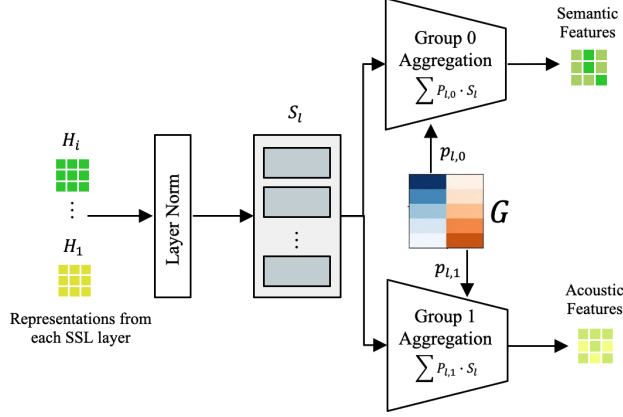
$H_i$
⋮
$H_1$
Representations from each SSL layer
Layer Norm
$S_l$
⋮
Group 0 Aggregation
$\sum P_{l,0} \cdot S_l$
Semantic Features
$p_{l,0}$
$G$
$p_{l,1}$
Group 1 Aggregation
$\sum P_{l,1} \cdot S_l$
Acoustic Features